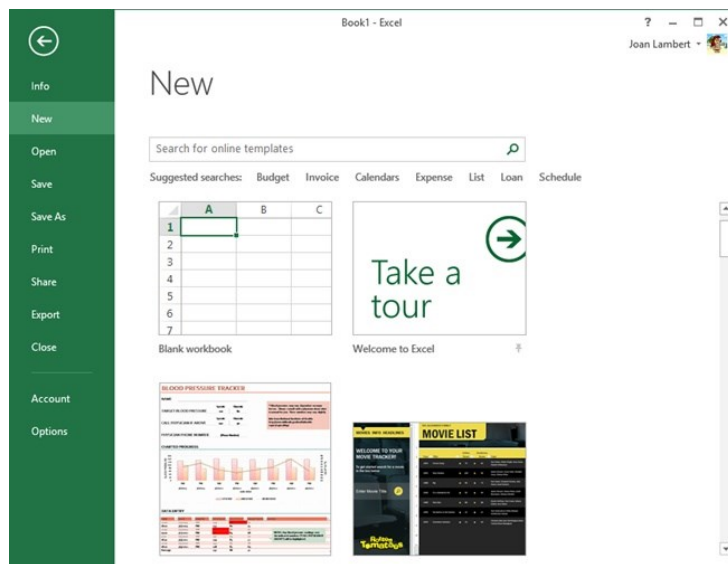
Book1 - Excel

? – ☐ ✕

Joan Lambert

Info

New

Open

Save

Save As

Print

Share

Export

Close

Account

Options

New

Search for online templates

Suggested searches: Budget Invoice Calendars Expense List Loan Schedule

| | A | B | C |
|---|---|---|---|
| 1 | | | |
| 2 | | | |
| 3 | | | |
| 4 | | | |
| 5 | | | |
| 6 | | | |
| 7 | | | |

Blank workbook

Take a tour

Welcome to Excel

BLOOD PRESSURE TRACKER

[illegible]

MOVIE LIST

WELCOME TO YOUR MOVIE TRACKER!

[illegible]